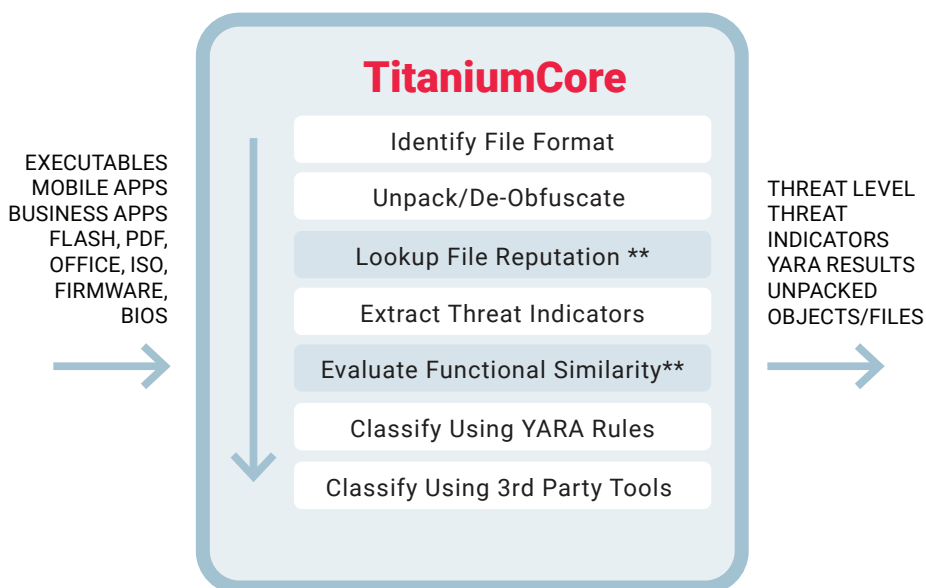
EXECUTABLES
MOBILE APPS
BUSINESS APPS
FLASH, PDF,
OFFICE, ISO,
FIRMWARE,
BIOS

TitaniumCore

Identify File Format

Unpack/De-Obfuscate

Lookup File Reputation **

Extract Threat Indicators

Evaluate Functional Similarity**

Classify Using YARA Rules

Classify Using 3rd Party Tools

THREAT LEVEL
THREAT
INDICATORS
YARA RESULTS
UNPACKED
OBJECTS/FILES